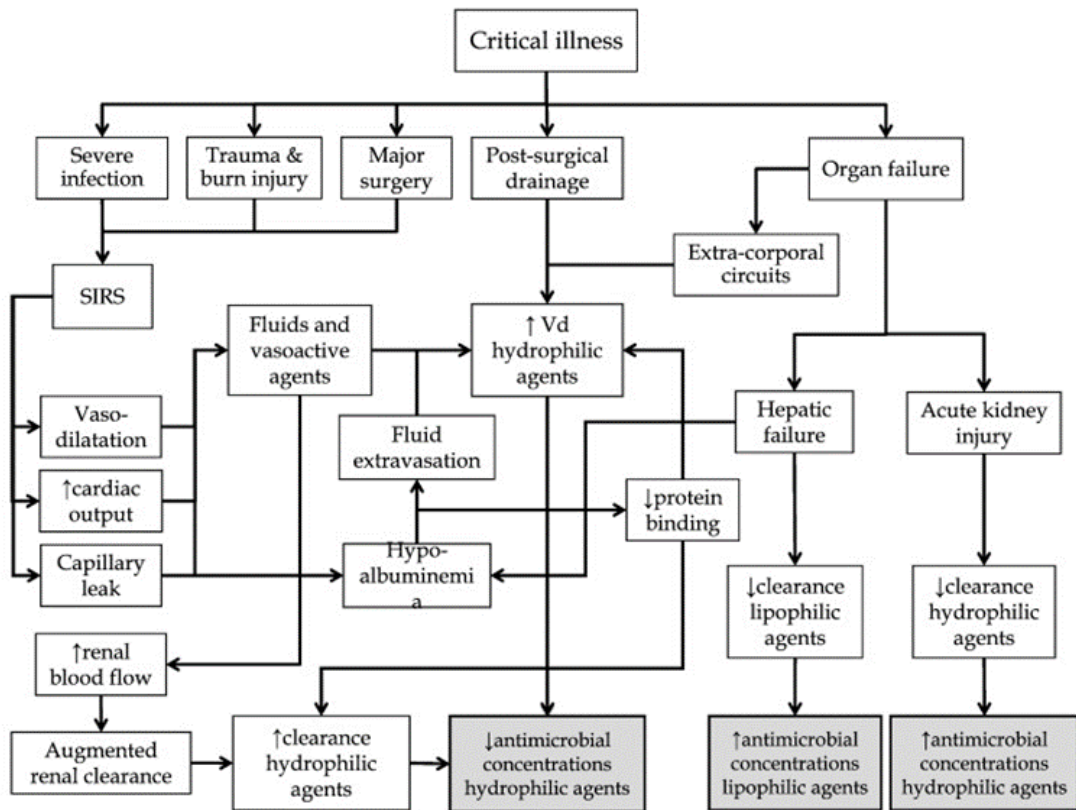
Critical illness

Severe infection

Trauma & burn injury

Major surgery

Post-surgical drainage

Organ failure

Extra-corporal circuits

SIRS

Fluids and vasoactive agents

↑ Vd hydrophilic agents

Vaso-dilatation

Fluid extravasation

Hepatic failure

Acute kidney injury

↑cardiac output

↓protein binding

Capillary leak

Hypo-albuminemi a

↓clearance lipophilic agents

↓clearance hydrophilic agents

↑renal blood flow

Augmented renal clearance

↑clearance hydrophilic agents

↓antimicrobial concentrations hydrophilic agents

↑antimicrobial concentrations lipophilic agents

↑antimicrobial concentrations hydrophilic agents